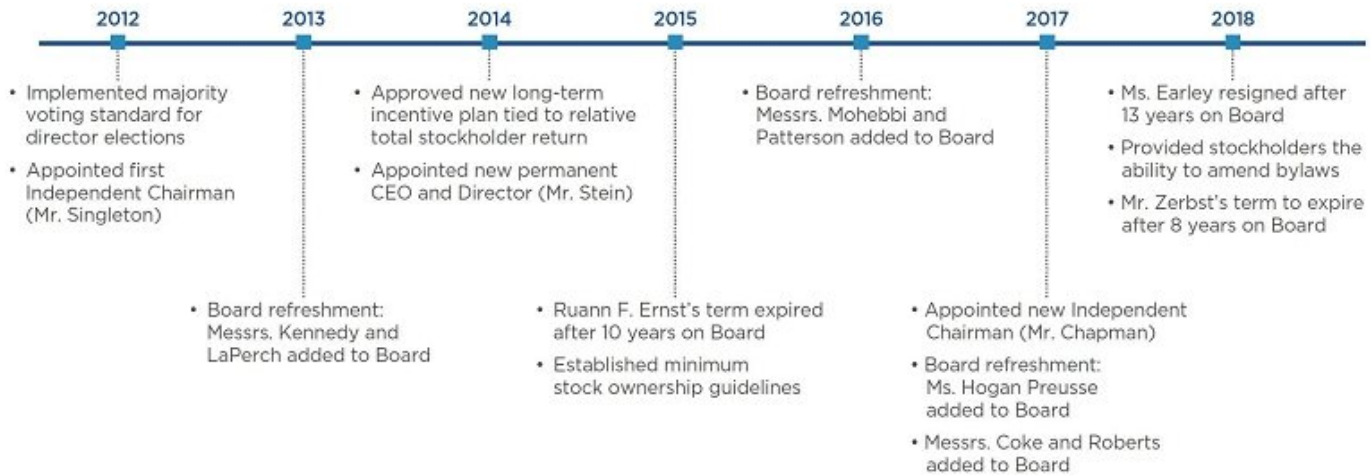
2012

• Implemented majority voting standard for director elections

• Appointed first Independent Chairman (Mr. Singleton)

2013

• Board refreshment: Messrs. Kennedy and LaPerch added to Board

2014

• Approved new long-term incentive plan tied to relative total stockholder return

• Appointed new permanent CEO and Director (Mr. Stein)

2015

• Ruann F. Ernst's term expired after 10 years on Board

• Established minimum stock ownership guidelines

2016

• Board refreshment: Messrs. Mohebbi and Patterson added to Board

2017

• Appointed new Independent Chairman (Mr. Chapman)

• Board refreshment: Ms. Hogan Preusse added to Board

• Messrs. Coke and Roberts added to Board

2018

• Ms. Earley resigned after 13 years on Board

• Provided stockholders the ability to amend bylaws

• Mr. Zerbst's term to expire after 8 years on Board